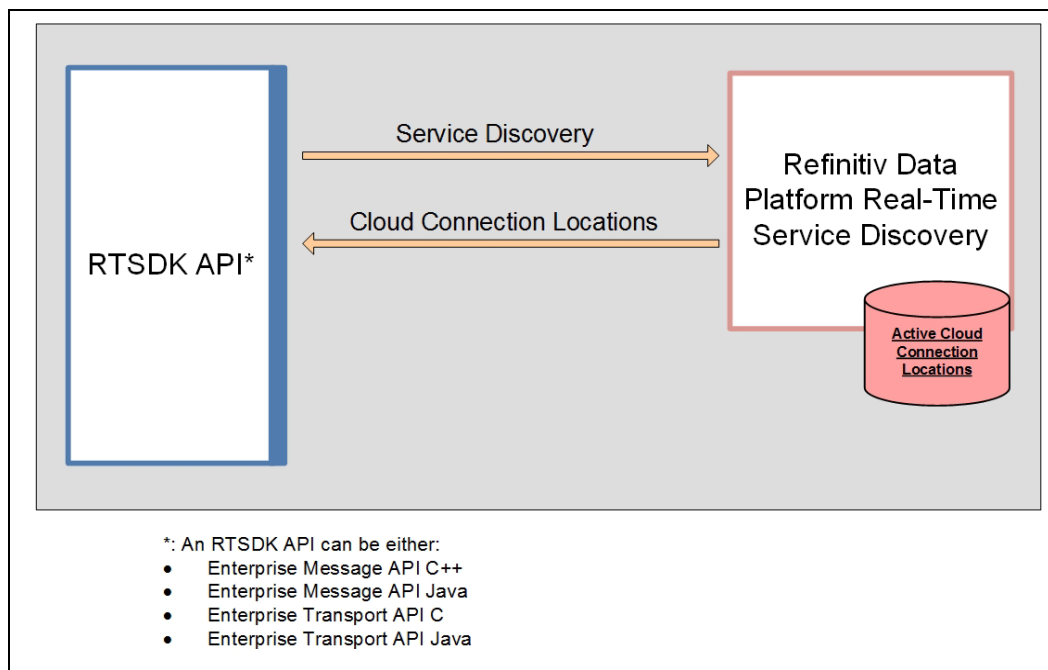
RTSDK API*

Service Discovery

Cloud Connection Locations

Refinitiv Data Platform Real-Time Service Discovery

Active Cloud Connection Locations

*: An RTSDK API can be either:
- Enterprise Message API C++
- Enterprise Message API Java
- Enterprise Transport API C
- Enterprise Transport API Java